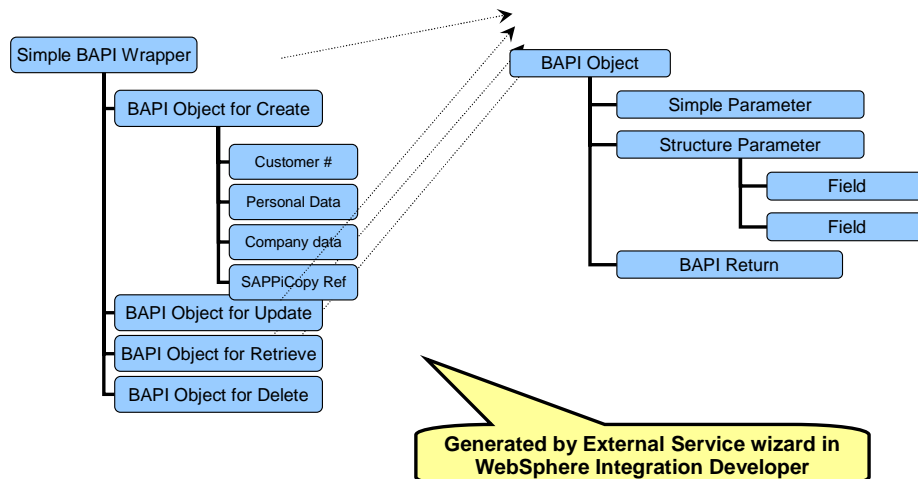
Simple BAPI Wrapper

BAPI Object for Create

Customer #

Personal Data

Company data

SAPPiCopy Ref

BAPI Object for Update

BAPI Object for Retrieve

BAPI Object for Delete

BAPI Object

Simple Parameter

Structure Parameter

Field

Field

BAPI Return

Generated by External Service wizard in WebSphere Integration Developer